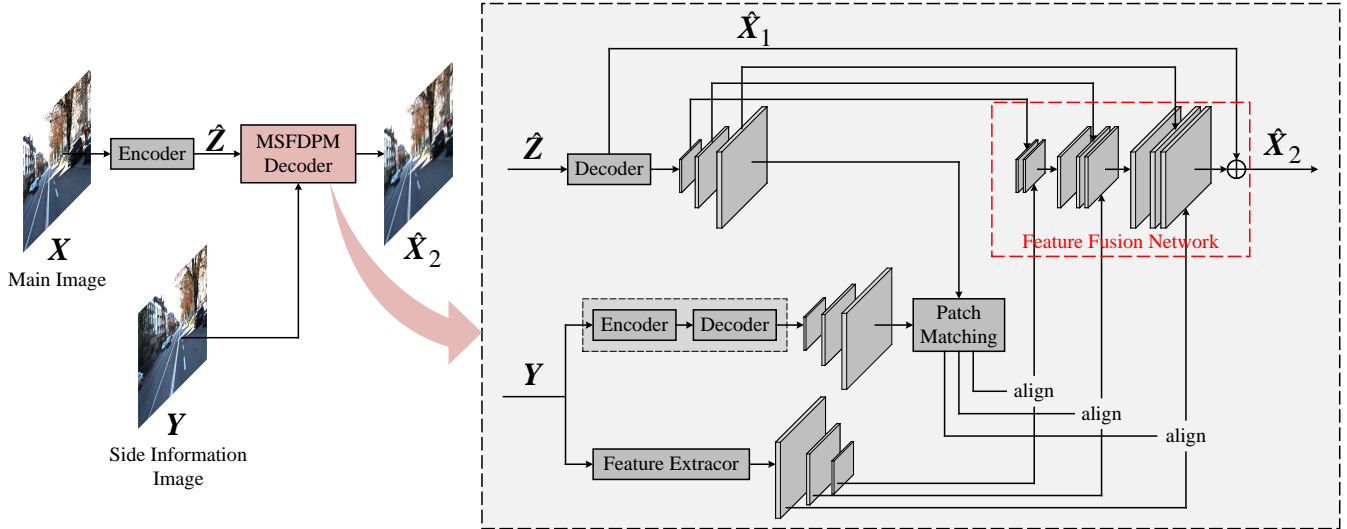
$\boldsymbol{X}$
Main Image

Encoder

$\hat{\boldsymbol{Z}}$

MSFDPM Decoder

$\hat{\boldsymbol{X}}_2$

$\boldsymbol{Y}$
Side Information Image

$\hat{\boldsymbol{X}}_1$

$\hat{\boldsymbol{Z}}$

Decoder

$\hat{\boldsymbol{X}}_2$

Feature Fusion Network

$\boldsymbol{Y}$

Encoder

Decoder

Patch Matching

align

align

align

Feature Extracor